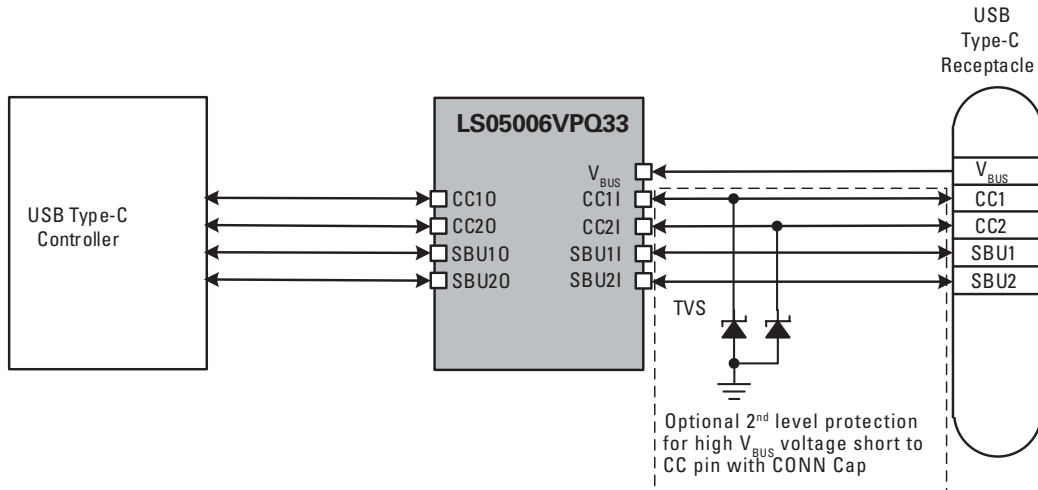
USB Type-C Receptacle

USB Type-C Controller

LS05006VPQ33

$V_{BUS}$
CC1O
CC2O
SBU1O
SBU2O
CC1I
CC2I
SBU1I
SBU2I

$V_{BUS}$
CC1
CC2
SBU1
SBU2

TVS

Optional 2$^{nd}$ level protection for high $V_{BUS}$ voltage short to CC pin with CONN Cap